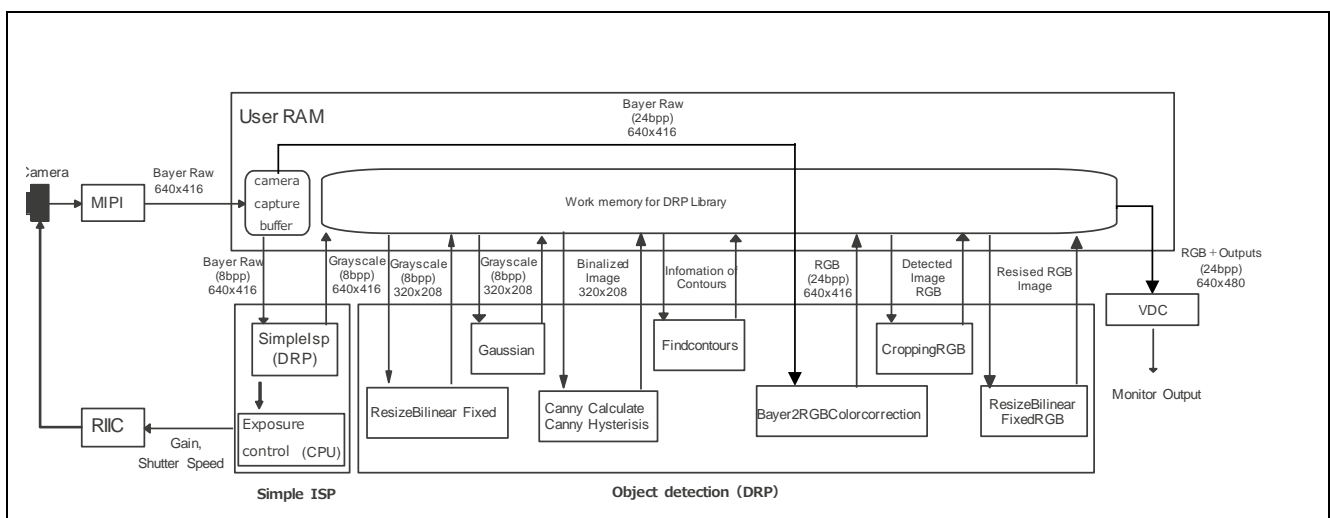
User RAM

Bayer Raw
(24bpp)
640x416

Camera

MIPI

Bayer Raw
640x416

camera
capture
buffer

Work memory for DRP Library

Bayer Raw
(8bpp)
640x416

Grayscale
(8bpp)
640x416

Grayscale
(8bpp)
320x208

Grayscale
(8bpp)
320x208

Binalized
Image
320x208

Infomation of
Contours

RGB
(24bpp)
640x416

Detected
Image
RGB

Resised RGB
Image

RGB + Outputs
(24bpp)
640x480

SimpleIsp
(DRP)

Gaussian

Findcontours

CroppingRGB

VDC

ResizeBilinear Fixed

Canny Calculate
Canny Hysterisis

Bayer2RGBColorcorrection

ResizeBilinear
FixedRGB

Monitor Output

RIIC

Gain,
Shutter Speed

Exposure
control (CPU)

Simple ISP

Object detection (DRP)